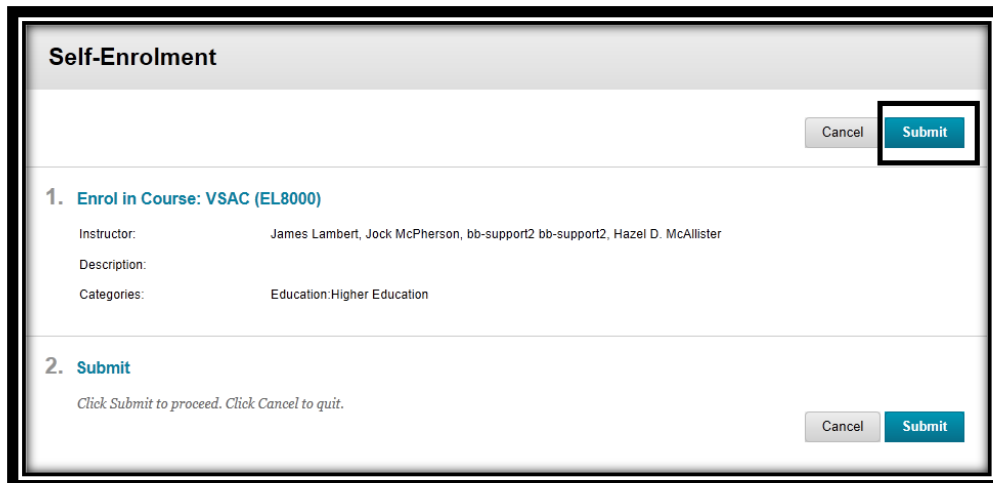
Self-Enrolment

Cancel Submit

1. Enrol in Course: VSAC (EL8000)

Instructor: James Lambert, Jock McPherson, bb-support2 bb-support2, Hazel D. McAllister

Description:

Categories: Education:Higher Education

2. Submit

Click Submit to proceed. Click Cancel to quit.

Cancel Submit